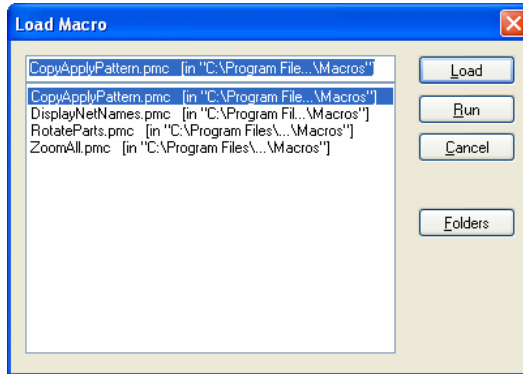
Load Macro

CopyApplyPattern.pmc [in "C:\Program File...\Macros"]

CopyApplyPattern.pmc [in "C:\Program File...\Macros"]
DisplayNetNames.pmc [in "C:\Program Fil...\Macros"]
RotateParts.pmc [in "C:\Program Files\...\Macros"]
ZoomAll.pmc [in "C:\Program Files\...\Macros"]

Load
Run
Cancel
Folders